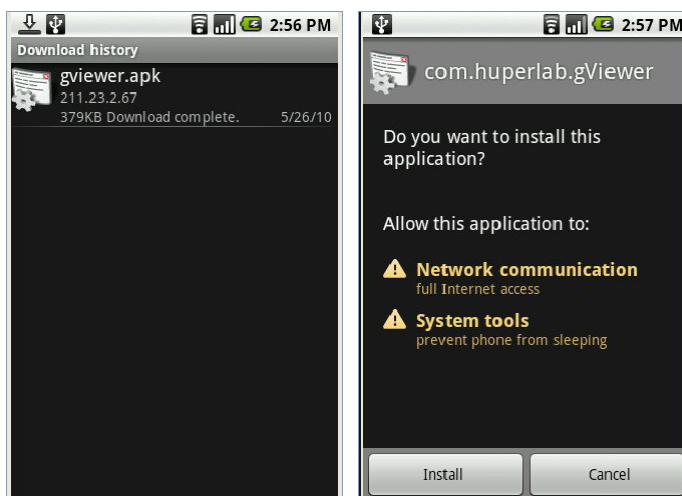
2:56 PM

Download history

gviewer.apk
211.23.2.67
379KB Download complete. 5/26/10

2:57 PM

com.huperlab.gViewer

Do you want to install this application?

Allow this application to:

Network communication
full Internet access

System tools
prevent phone from sleeping

Install

Cancel